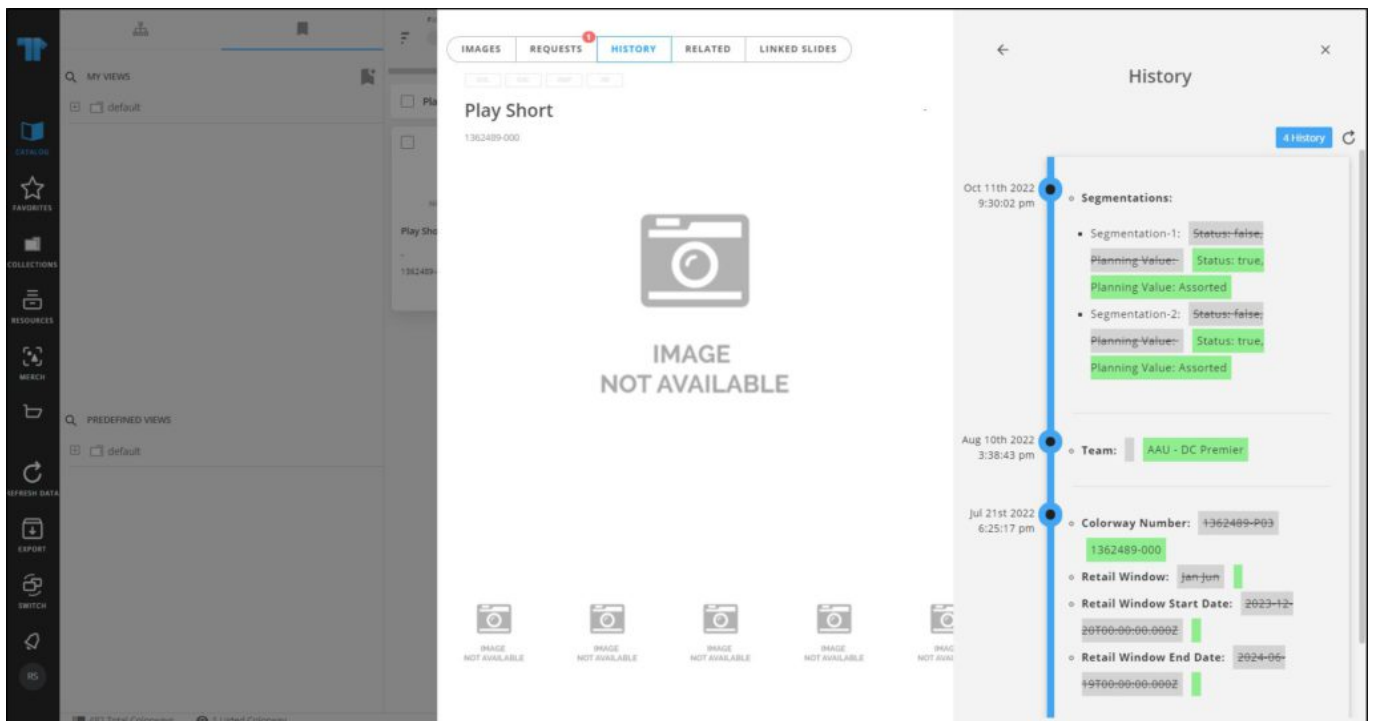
CATALOG
FAVORITES
COLLECTIONS
RESOURCES
MERCH
REFRESH DATA
EXPORT
SWITCH
RS

MY VIEWS
default

PREDEFINED VIEWS
default

Pla
Play Sho
1362489-

IMAGES
REQUESTS 1
HISTORY
RELATED
LINKED SLIDES

Play Short
1362489-000

IMAGE
NOT AVAILABLE

IMAGE NOT AVAILABLE
IMAGE NOT AVAILABLE
IMAGE NOT AVAILABLE
IMAGE NOT AVAILABLE
IMAG NOT AVAI

History
4 History

Oct 11th 2022 9:30:02 pm
Segmentations:
Segmentation-1: ~~Status: false, Planning Value:~~ Status: true, Planning Value: Assorted
Segmentation-2: ~~Status: false, Planning Value:~~ Status: true, Planning Value: Assorted

Aug 10th 2022 3:38:43 pm
Team: AAU - DC Premier

Jul 21st 2022 6:25:17 pm
Colorway Number: ~~1362489-P03~~ 1362489-000
Retail Window: ~~Jan-Jun~~
Retail Window Start Date: ~~2023-12-20T00:00:00.000Z~~
Retail Window End Date: ~~2024-06-19T00:00:00.000Z~~